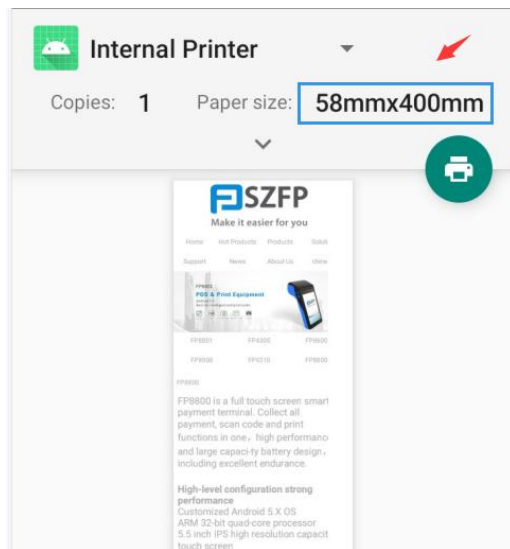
Internal Printer

Copies: 1 Paper size: 58mmx400mm

SZFP
Make it easier for you

Home Hot Products Products Solut

Support News About Us Unew

FP8800
POS & Print Equipment

FP8801 FP6300 FP8600

FP6500 FP6310 FP6600

FP8800

FP8800 is a full touch screen smart payment terminal. Collect all payment, scan code and print functions in one, high performanc and large capaci-ty battery design, including excellent endurance.

High-level configuration strong performance
Customized Android 5.X OS
ARM 32-bit quad-core processor
5.5 inch IPS high resolution capacit touch screen